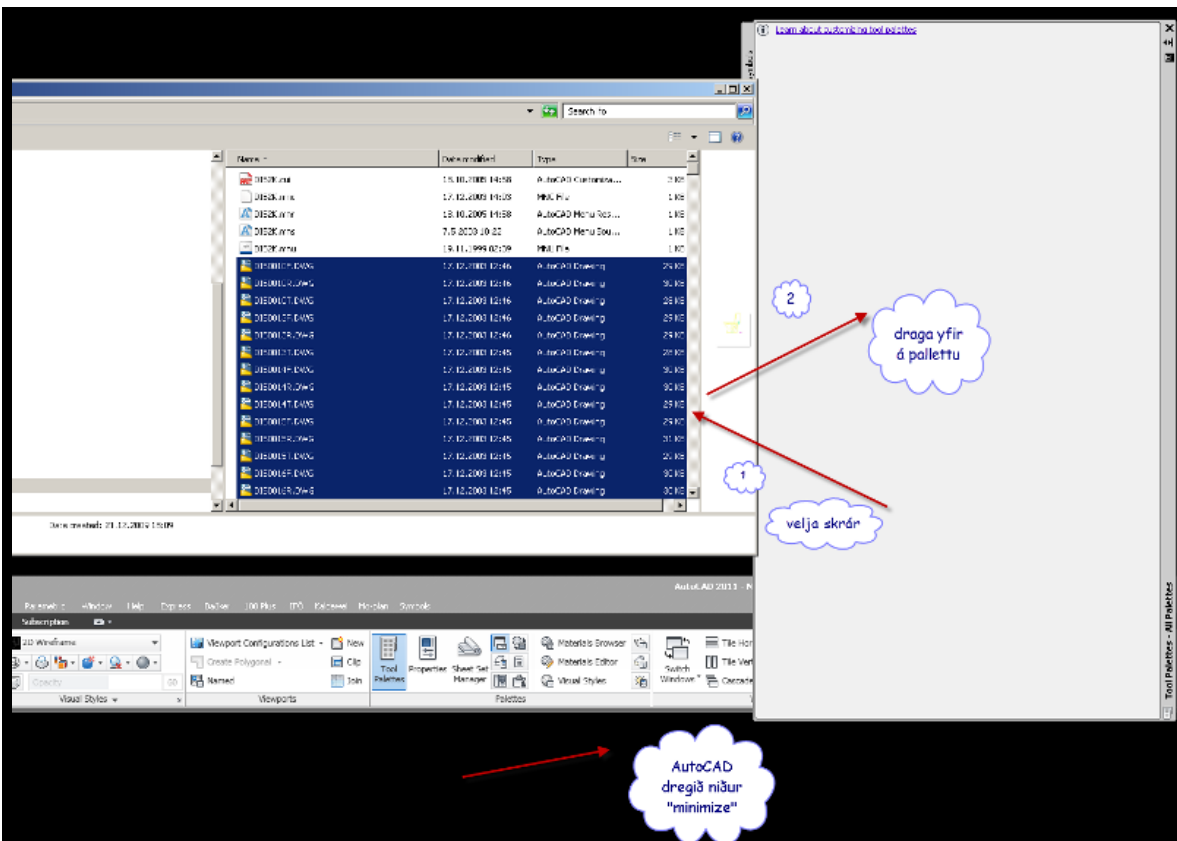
Learn about customizing tool palettes

Search to

Name | Date modified | Type | Size
DIS2K.cui | 15.10.2005 14:58 | AutoCAD Customiza... | 2 KB
DIS2K.mns | 17.12.2009 14:03 | MNS File | 1 KB
DIS2K.mnr | 15.10.2005 14:58 | AutoCAD Menu Res... | 1 KB
DIS2K.mns | 7.5.2008 10:22 | AutoCAD Menu Sou... | 1 KB
DIS2K.mnu | 19.11.1999 02:09 | MNU File | 1 KB
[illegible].DWG | 17.12.2003 12:46 | AutoCAD Drawing | 29 KB
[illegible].DWG | 17.12.2003 12:46 | AutoCAD Drawing | 30 KB
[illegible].DWG | 17.12.2003 12:46 | AutoCAD Drawing | 29 KB
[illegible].DWG | 17.12.2003 12:46 | AutoCAD Drawing | 29 KB
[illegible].DWG | 17.12.2003 12:46 | AutoCAD Drawing | 29 KB
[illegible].DWG | 17.12.2003 12:45 | AutoCAD Drawing | 29 KB
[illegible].DWG | 17.12.2003 12:45 | AutoCAD Drawing | 29 KB
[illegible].DWG | 17.12.2003 12:45 | AutoCAD Drawing | 30 KB
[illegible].DWG | 17.12.2003 12:45 | AutoCAD Drawing | 29 KB
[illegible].DWG | 17.12.2003 12:45 | AutoCAD Drawing | 29 KB
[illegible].DWG | 17.12.2003 12:45 | AutoCAD Drawing | 31 KB
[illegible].DWG | 17.12.2003 12:45 | AutoCAD Drawing | 29 KB
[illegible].DWG | 17.12.2003 12:45 | AutoCAD Drawing | 30 KB
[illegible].DWG | 17.12.2003 12:45 | AutoCAD Drawing | 29 KB

Date created: 21.12.2009 15:09

2

draga yfir á pallettu

1

velja skrár

AutoCAD 2011 - N

Parametric Window Help Express Dalsis 100 Plus ITÖ Kalsneed Mapplan Symbols

Subscription

2D Wireframe
Opacity
Visual Styles

Viewport Configurations List
Create Polygonal
Named
New
Clip
Join
Viewports

Tool Palettes
Properties
Sheet Set Manager
Materials Browser
Materials Editor
Visual Styles
Palettes

Switch Windows
Tile Hor
Tile Vert
Cascade

Tool Palettes - All Palettes

AutoCAD dregið niður "minimize"